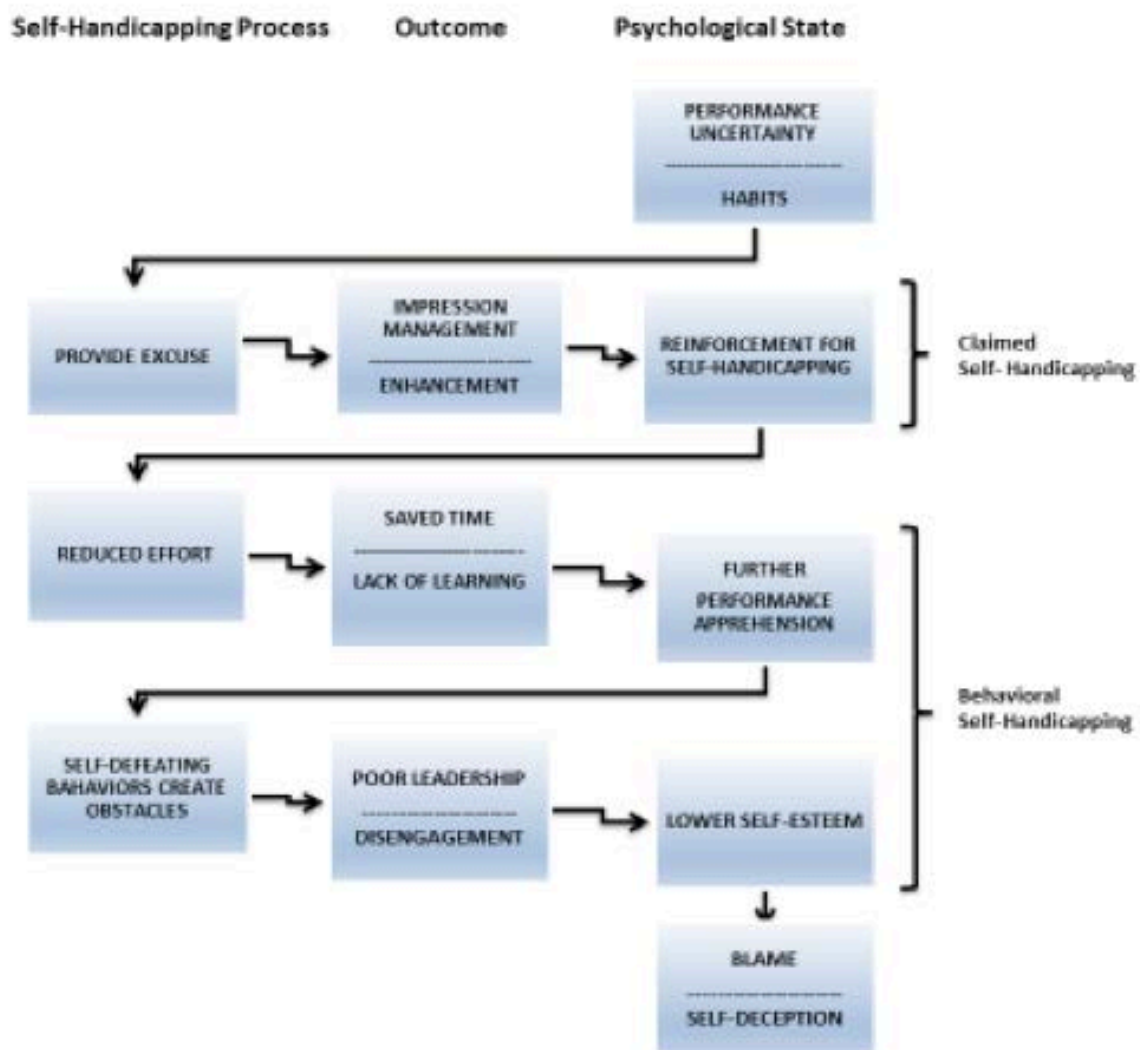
Self-Handicapping Process

Outcome

Psychological State

PERFORMANCE UNCERTAINTY

HABITS

PROVIDE EXCUSE

IMPRESSION MANAGEMENT

ENHANCEMENT

REINFORCEMENT FOR SELF-HANDICAPPING

Claimed Self- Handicapping

REDUCED EFFORT

SAVED TIME

LACK OF LEARNING

FURTHER PERFORMANCE APPREHENSION

Behavioral Self-Handicapping

SELF-DEFEATING BAHAVIORS CREATE OBSTACLES

POOR LEADERSHIP

DISENGAGEMENT

LOWER SELF-ESTEEM

BLAME

SELF-DECEPTION